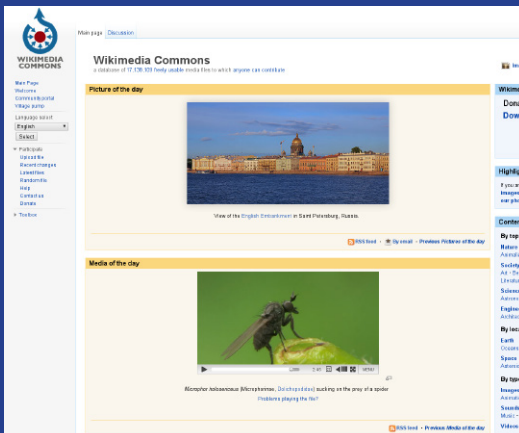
WIKIMEDIA COMMONS

Main Page
Welcome
Community portal
Village pump

Language select
English
Select

Participate
Upload file
Recent changes
Latest files
Random file
Help
Contact us
Donate

Toolbox

Main page Discussion

Wikimedia Commons
a database of 17,036,931 freely usable media files to which anyone can contribute

Picture of the day

View of the English Embankment in Saint Petersburg, Russia.

RSS feed · By email · Previous Pictures of the day

Media of the day

Microphor holosericeus (Microphorinae, Dolichopodidae) sucking on the prey of a spider

Problems playing the file?

RSS feed · Previous Media of the day

Wikime
Dona
Dow

Highlig
If you ar
images
our pho

Conte
By top
Nature
Animal
Society
Art · Be
Literatu
Science
Astrono
Engine
Archite
By loc
Earth
Ocean
Space
Astrono
By typ
Images
Animati
Sound
Music ·
Videos